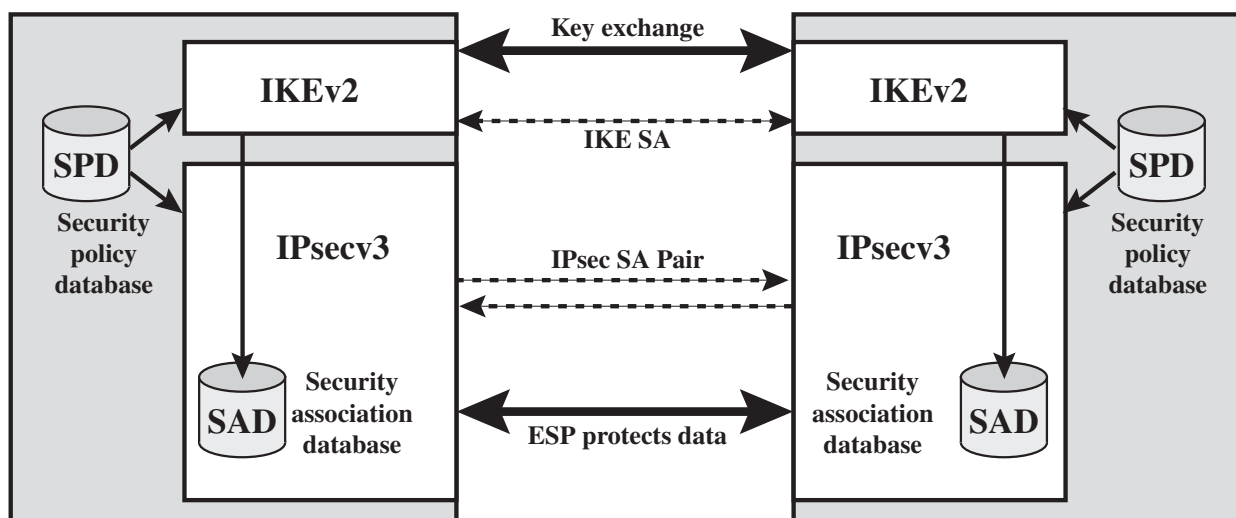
IKEv2

SPD

Security policy database

IPsecv3

SAD

Security association database

Key exchange

IKE SA

IPsec SA Pair

ESP protects data

IKEv2

SPD

Security policy database

IPsecv3

Security association database

SAD